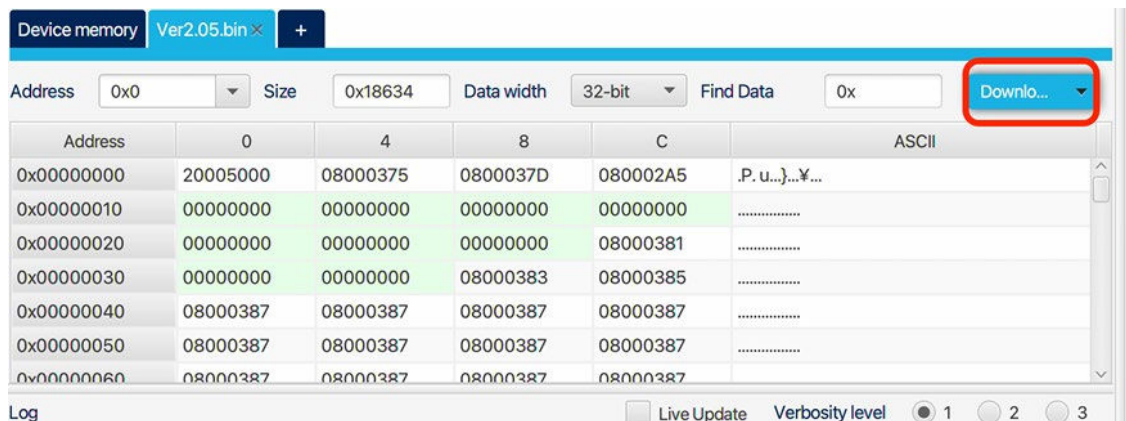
Device memory | Ver2.05.bin × | +

Address 0x0 Size 0x18634 Data width 32-bit Find Data 0x Downlo...

| Address | 0 | 4 | 8 | C | ASCII |
|---|---|---|---|---|---|
| 0x00000000 | 20005000 | 08000375 | 0800037D | 080002A5 | .P. u...}...¥... |
| 0x00000010 | 00000000 | 00000000 | 00000000 | 00000000 | ................ |
| 0x00000020 | 00000000 | 00000000 | 00000000 | 08000381 | ................ |
| 0x00000030 | 00000000 | 00000000 | 08000383 | 08000385 | ................ |
| 0x00000040 | 08000387 | 08000387 | 08000387 | 08000387 | ................ |
| 0x00000050 | 08000387 | 08000387 | 08000387 | 08000387 | ................ |
| 0x00000060 | 08000387 | 08000387 | 08000387 | 08000387 | |

Log Live Update Verbosity level 1 2 3